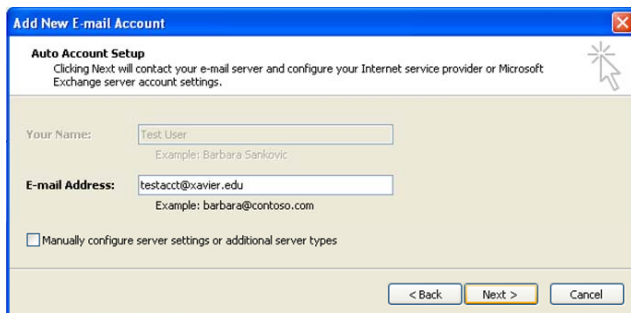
Add New E-mail Account

Auto Account Setup
Clicking Next will contact your e-mail server and configure your Internet service provider or Microsoft Exchange server account settings.

Your Name: Test User
Example: Barbara Sankovic

E-mail Address: testacct@xavier.edu
Example: barbara@contoso.com

Manually configure server settings or additional server types

< Back
Next >
Cancel